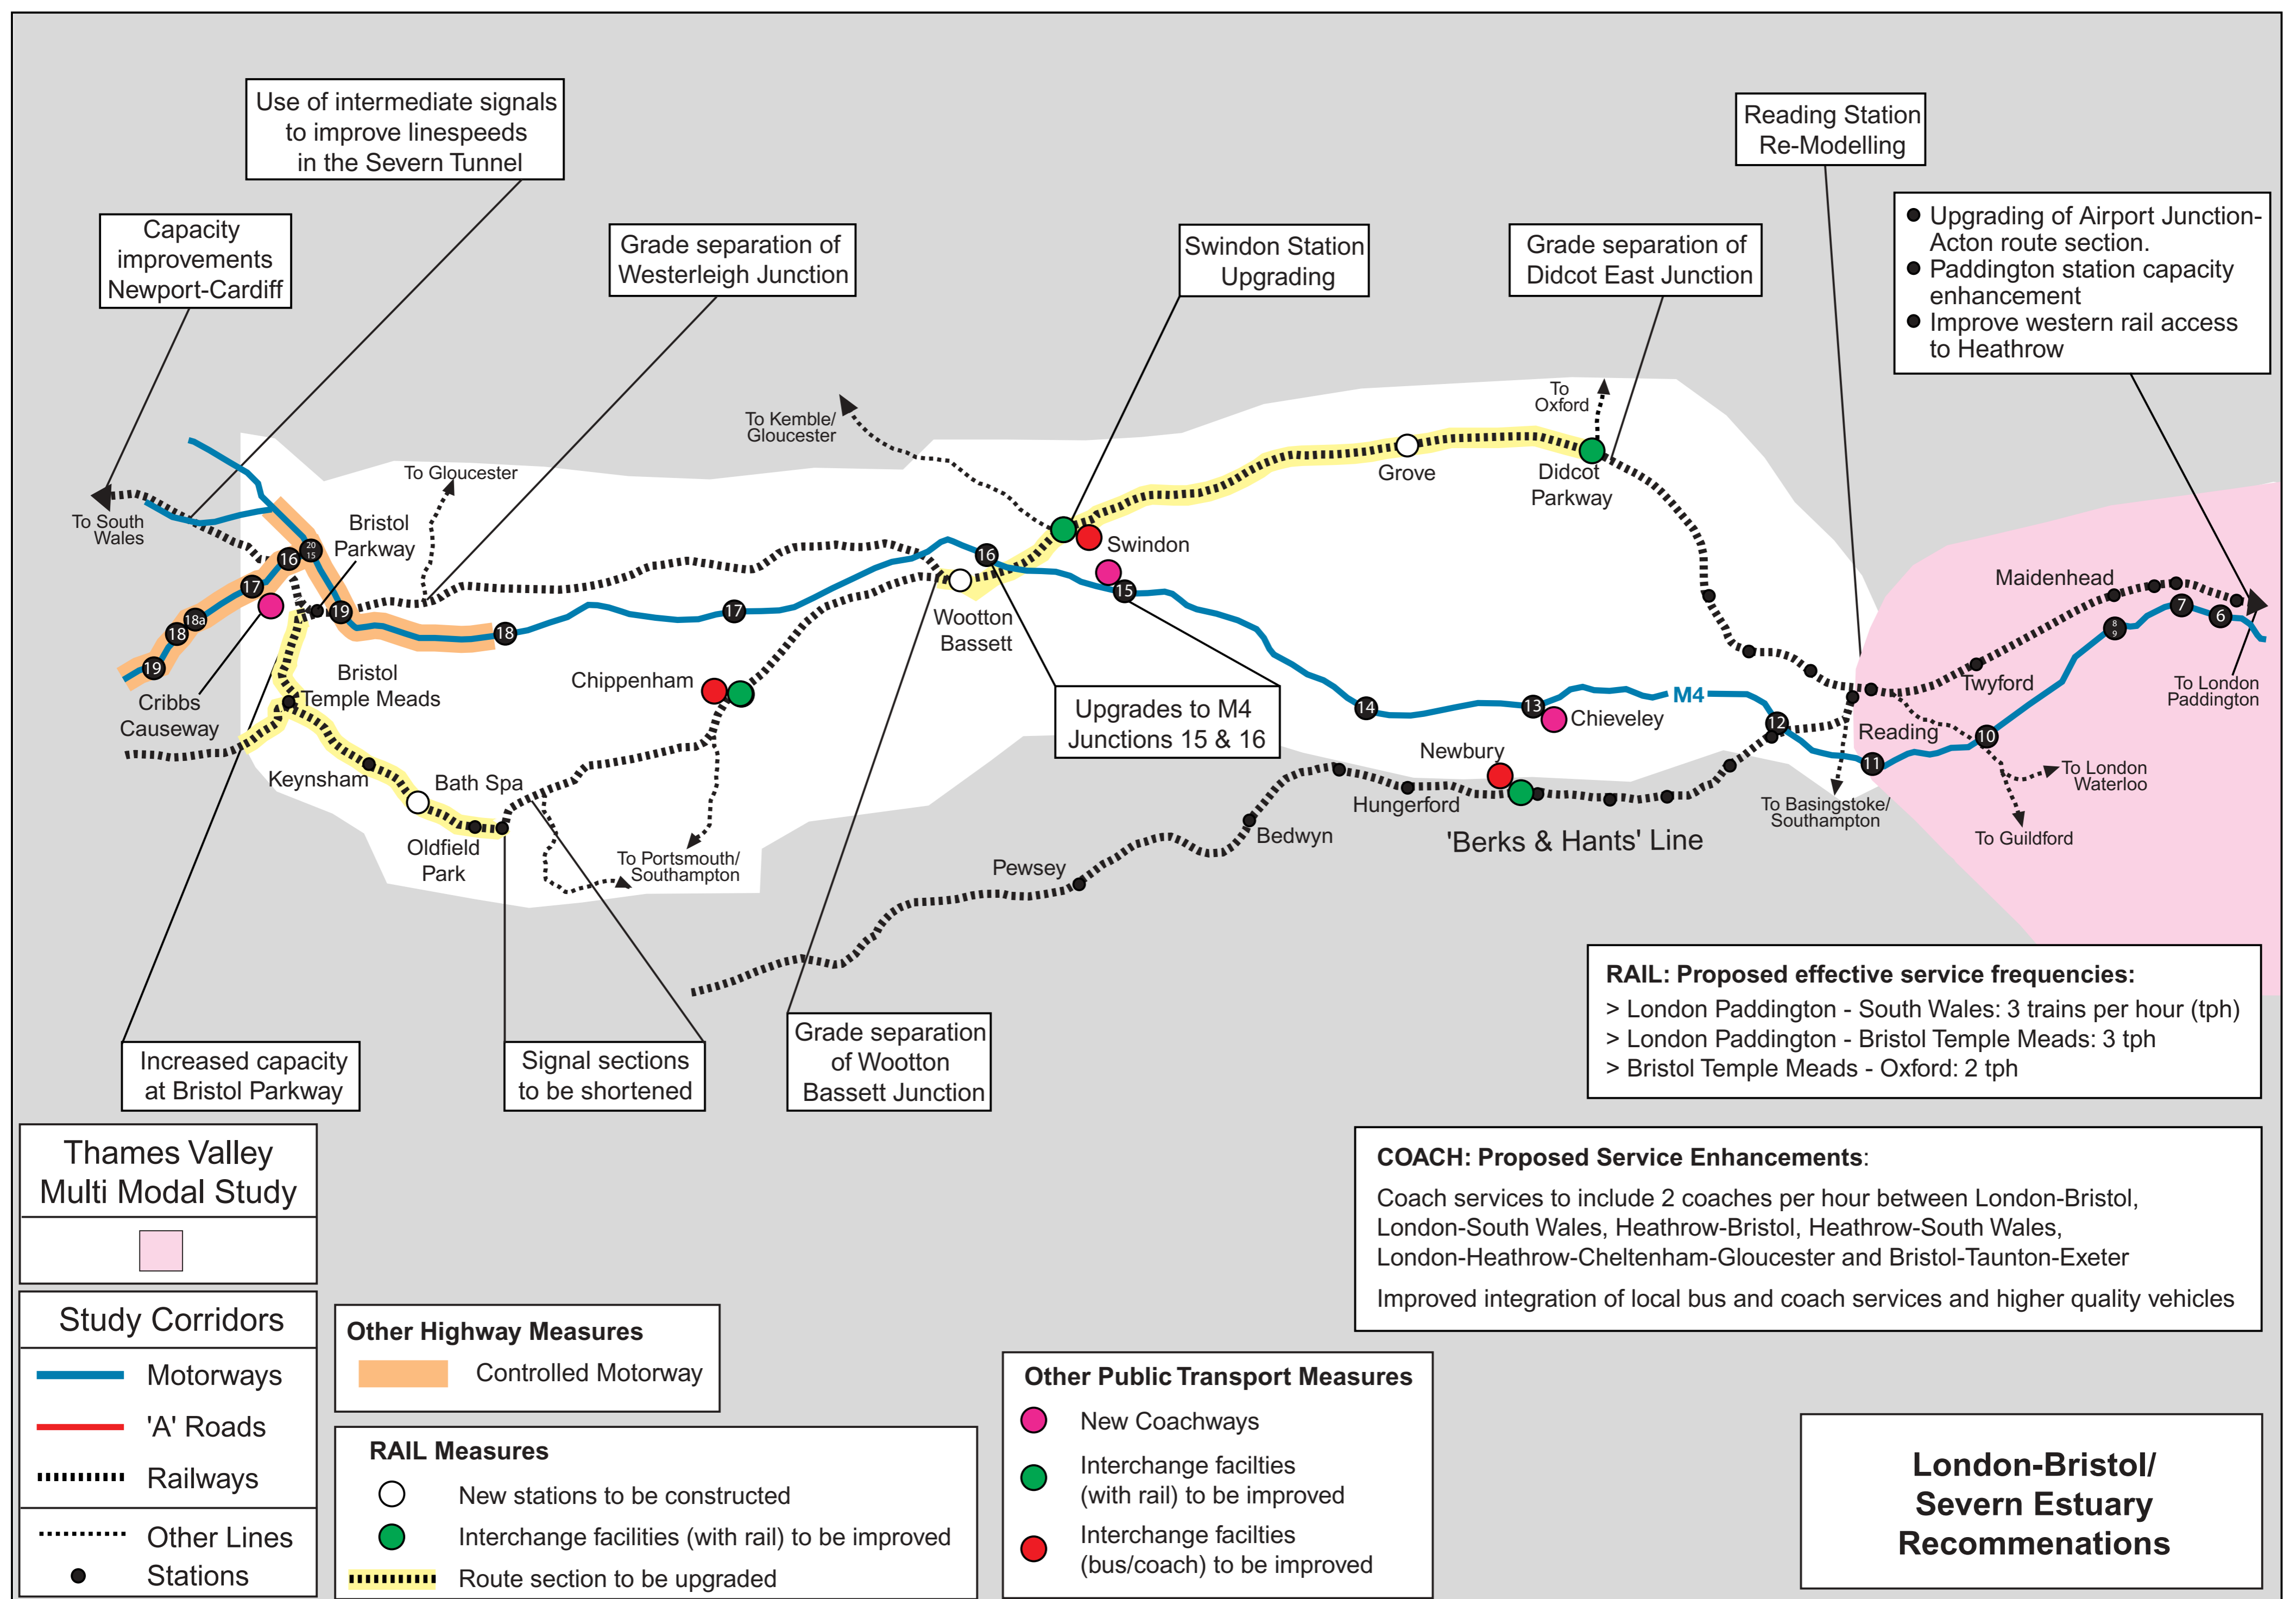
Use of intermediate signals to improve linespeeds in the Severn Tunnel

Capacity improvements Newport-Cardiff

Grade separation of Westerleigh Junction

Swindon Station Upgrading

Grade separation of Didcot East Junction

Reading Station Re-Modelling

● Upgrading of Airport Junction-Acton route section.
● Paddington station capacity enhancement
● Improve western rail access to Heathrow

To South Wales
To Gloucester
To Kemble/ Gloucester
To Oxford
Bristol Parkway
Cribbs Causeway
Bristol Temple Meads
Keynsham
Bath Spa
Oldfield Park
Chippenham
To Portsmouth/ Southampton
Wootton Bassett
Swindon
Grove
Didcot Parkway
Chieveley
M4
Newbury
Hungerford
Bedwyn
Pewsey
'Berks & Hants' Line
Reading
Twyford
Maidenhead
To London Paddington
To London Waterloo
To Guildford
To Basingstoke/ Southampton
19 18a 18 17 16 20 15 19 18 17 16 15 14 13 12 11 10 8 9 7 6

Upgrades to M4 Junctions 15 & 16

Increased capacity at Bristol Parkway

Signal sections to be shortened

Grade separation of Wootton Bassett Junction

RAIL: Proposed effective service frequencies:
> London Paddington - South Wales: 3 trains per hour (tph)
> London Paddington - Bristol Temple Meads: 3 tph
> Bristol Temple Meads - Oxford: 2 tph

COACH: Proposed Service Enhancements:
Coach services to include 2 coaches per hour between London-Bristol, London-South Wales, Heathrow-Bristol, Heathrow-South Wales, London-Heathrow-Cheltenham-Gloucester and Bristol-Taunton-Exeter
Improved integration of local bus and coach services and higher quality vehicles

Thames Valley Multi Modal Study

Study Corridors
Motorways
'A' Roads
Railways
Other Lines
Stations

Other Highway Measures
Controlled Motorway

RAIL Measures
New stations to be constructed
Interchange facilities (with rail) to be improved
Route section to be upgraded

Other Public Transport Measures
New Coachways
Interchange facilties (with rail) to be improved
Interchange facilties (bus/coach) to be improved

London-Bristol/ Severn Estuary Recommenations